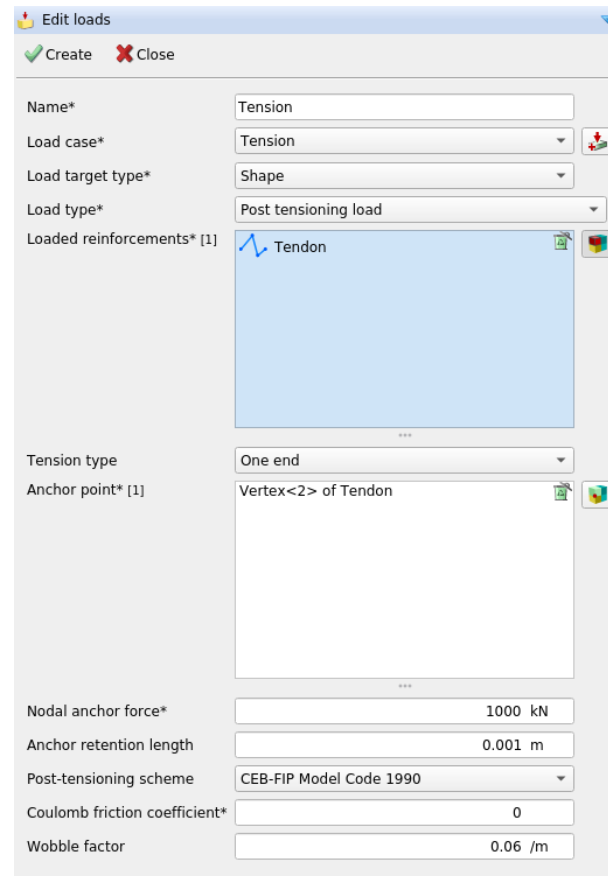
Edit loads

Create Close

Name* Tension

Load case* Tension

Load target type* Shape

Load type* Post tensioning load

Loaded reinforcements* [1] Tendon

Tension type One end

Anchor point* [1] Vertex<2> of Tendon

Nodal anchor force* 1000 kN

Anchor retention length 0.001 m

Post-tensioning scheme CEB-FIP Model Code 1990

Coulomb friction coefficient* 0

Wobble factor 0.06 /m